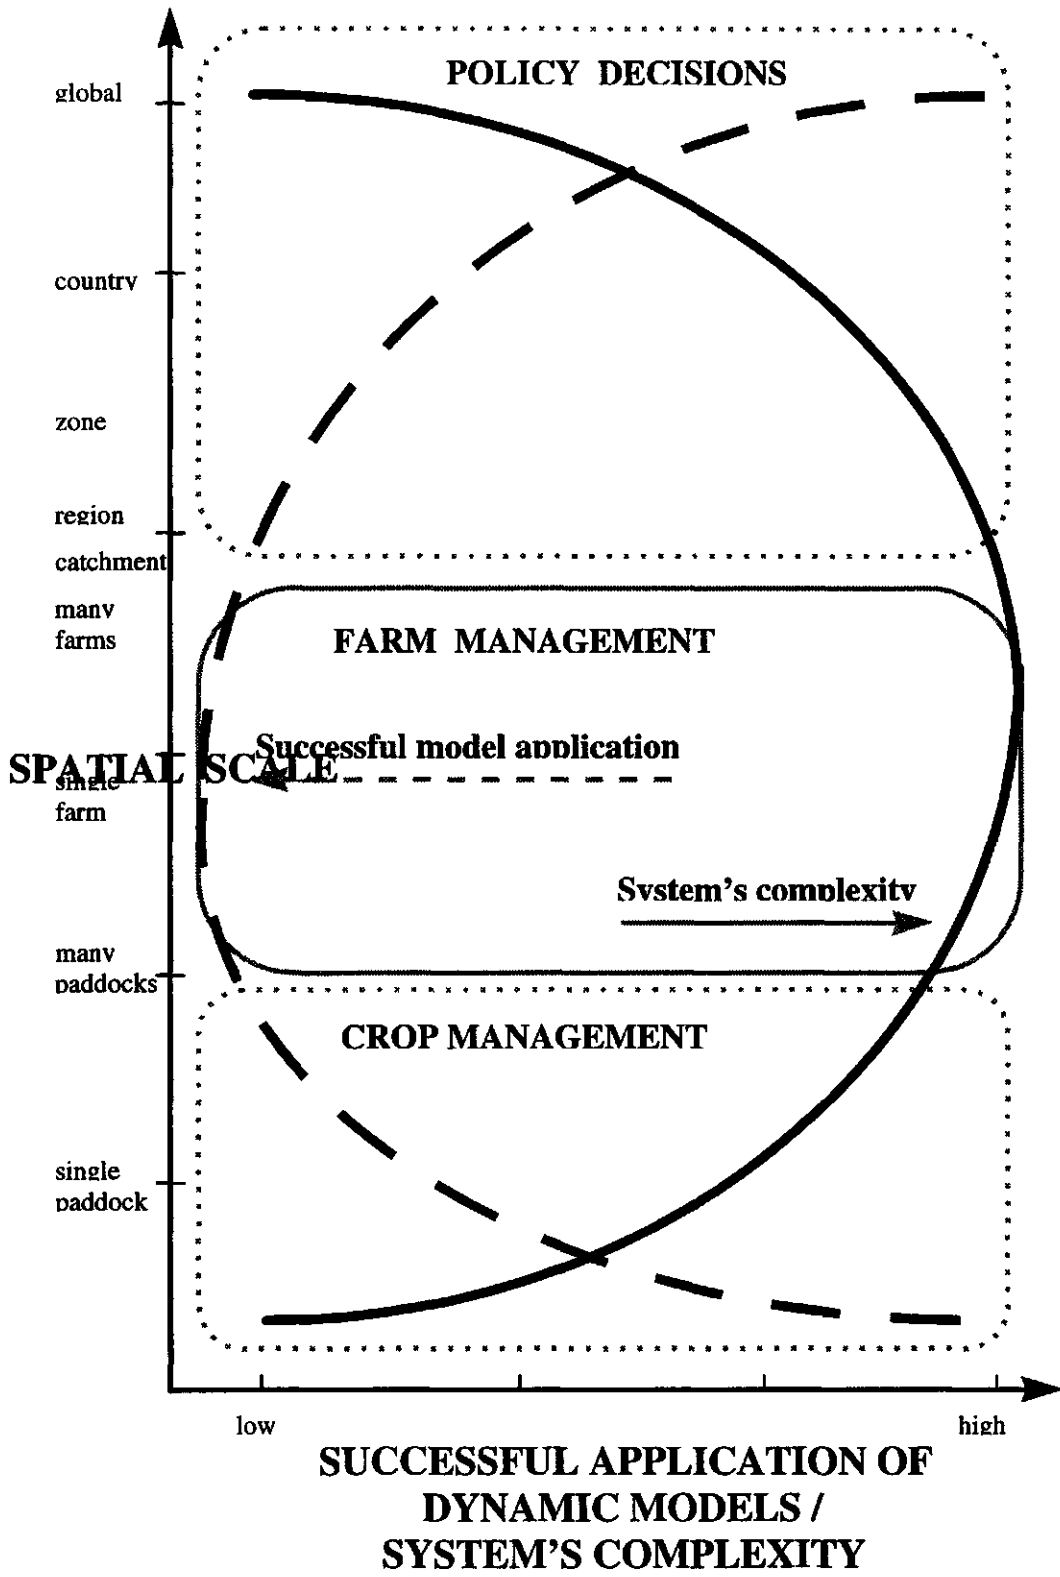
global

country

zone

region

catchment

many farms

SPATIAL SCALE

single farm

many paddocks

single paddock

POLICY DECISIONS

FARM MANAGEMENT

Successful model application

System's complexity

CROP MANAGEMENT

low

high

SUCCESSFUL APPLICATION OF DYNAMIC MODELS / SYSTEM'S COMPLEXITY